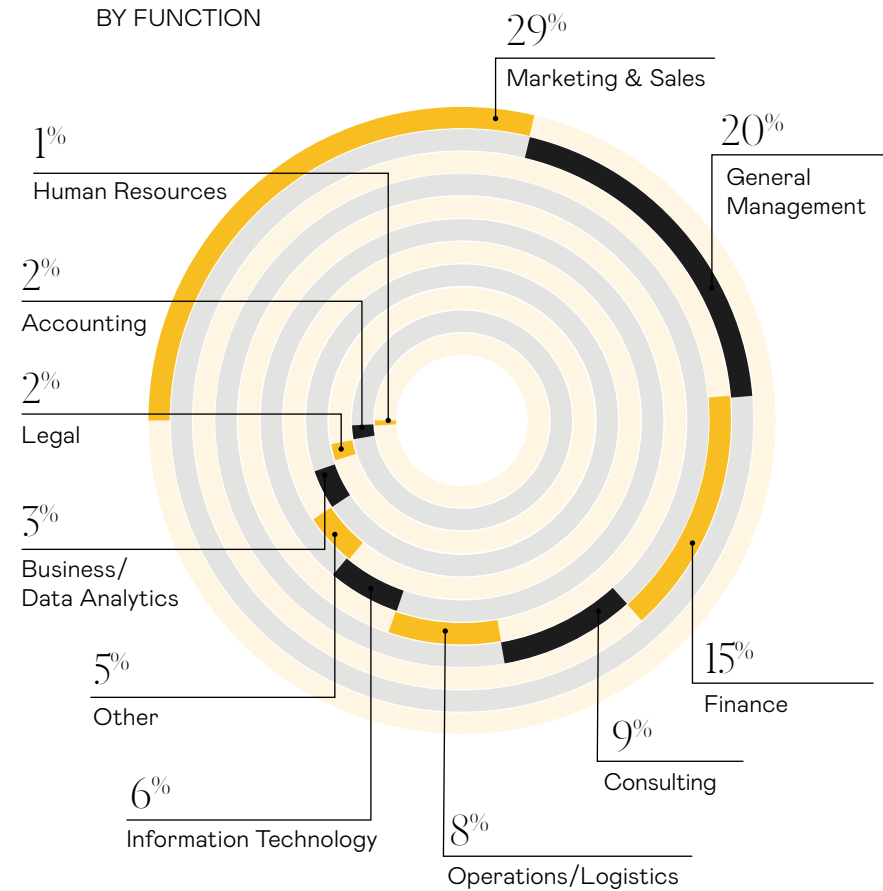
BY FUNCTION

29%
Marketing & Sales

1%
Human Resources

20%
General Management

2%
Accounting

2%
Legal

3%
Business/ Data Analytics

15%
Finance

5%
Other

9%
Consulting

6%
Information Technology

8%
Operations/Logistics